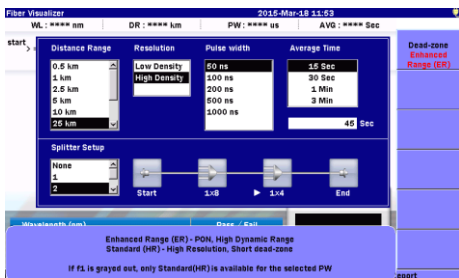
Fiber Visualizer 2016-Mar-18 11:53

WL : **** nm DR : **** km PW : **** us AVG : **** Sec

start

Distance Range

0.5 km
1 km
2.5 km
5 km
10 km
25 km

Resolution

Low Density
High Density

Pulse width

50 ns
100 ns
200 ns
500 ns
1000 ns

Average Time

15 Sec
30 Sec
1 Min
3 Min

45 Sec

Splitter Setup

None
1
2

Start 1×8 1×4 End

Wavelength (nm) Pass / Fail

Dead-zone Enhanced Range (ER)

Enhanced Range (ER) - PON, High Dynamic Range
Standard (HR) - High Resolution, Short dead-zone

If f1 is grayed out, only Standard(HR) is available for the selected PW

eport